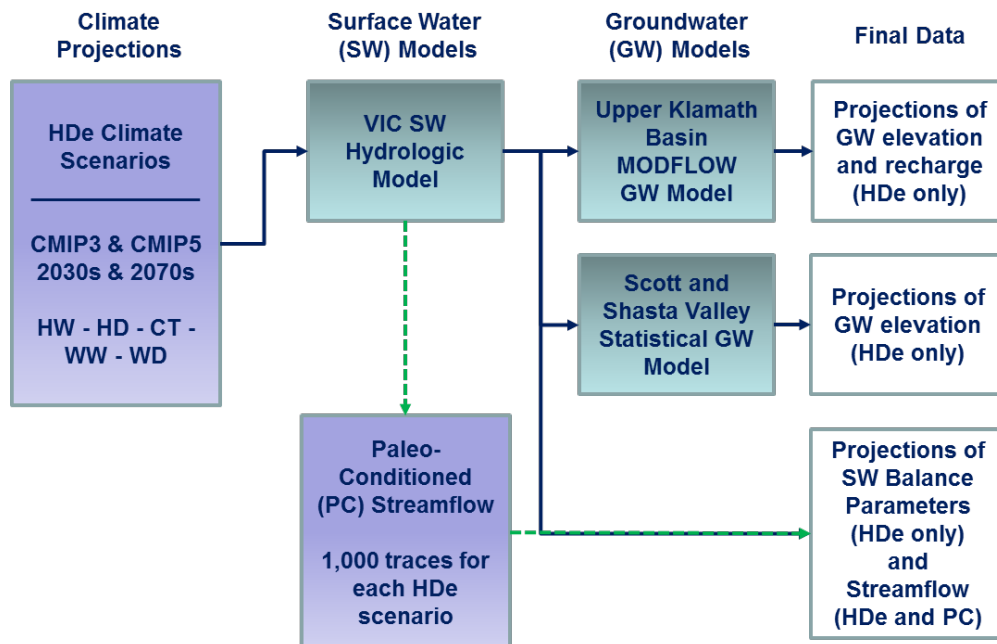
Climate Projections

Surface Water (SW) Models

Groundwater (GW) Models

Final Data

HDe Climate Scenarios

CMIP3 & CMIP5 2030s & 2070s

HW - HD - CT - WW - WD

VIC SW Hydrologic Model

Upper Klamath Basin MODFLOW GW Model

Projections of GW elevation and recharge (HDe only)

Scott and Shasta Valley Statistical GW Model

Projections of GW elevation (HDe only)

Paleo-Conditioned (PC) Streamflow

1,000 traces for each HDe scenario

Projections of SW Balance Parameters (HDe only) and Streamflow (HDe and PC)